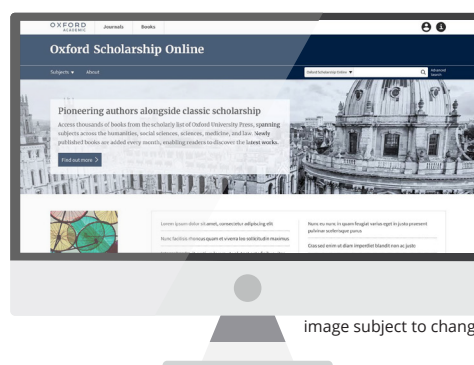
OXFORD ACADEMIC Journals Books

Oxford Scholarship Online

Subjects About

Oxford Scholarship Online

Advanced Search

Pioneering authors alongside classic scholarship

Access thousands of books from the scholarly list of Oxford University Press, spanning subjects across the humanities, social sciences, sciences, medicine, and law. Newly published books are added every month, enabling readers to discover the latest works.

Find out more

Lorem ipsum dolor sit amet, consectetur adipiscing elit

Nunc facilisis rhoncus quam et viverra nec sollicitudin maximus

Nunc eu nunc in ipsum feugiat varius eget in justo praesent pulvinar scelerisque purus

Cras sed enim at diam imperdiet blandit non ac justo

image subject to chang